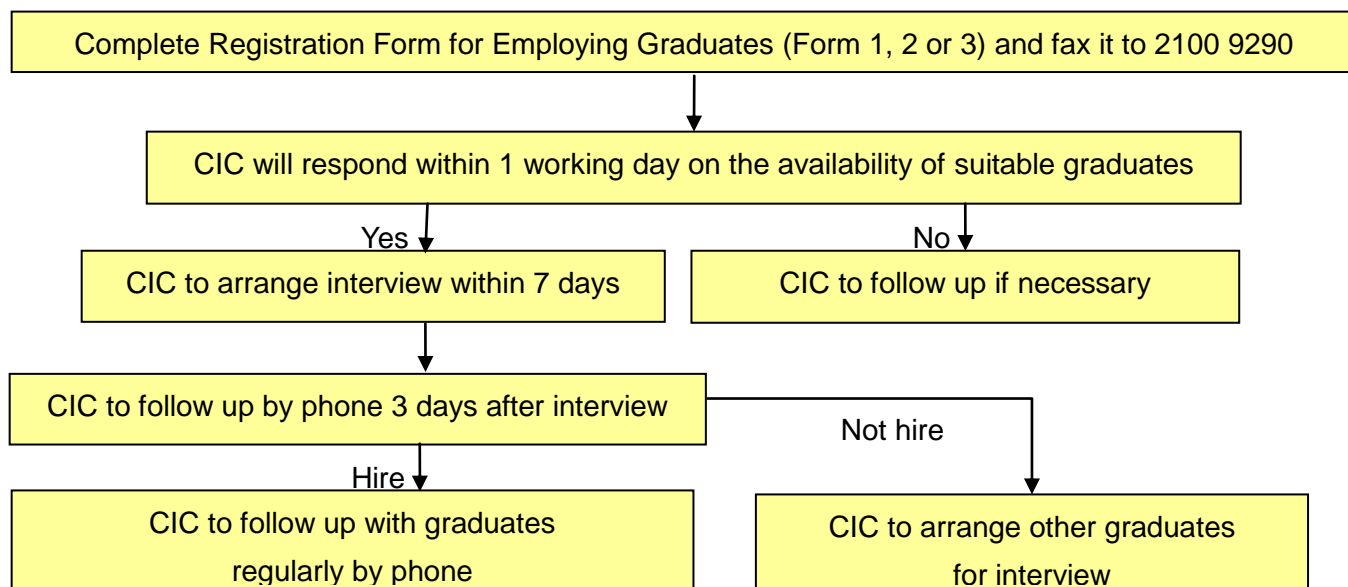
Complete Registration Form for Employing Graduates (Form 1, 2 or 3) and fax it to 2100 9290

CIC will respond within 1 working day on the availability of suitable graduates

Yes

No

CIC to arrange interview within 7 days

CIC to follow up if necessary

CIC to follow up by phone 3 days after interview

Not hire

Hire

CIC to follow up with graduates regularly by phone

CIC to arrange other graduates for interview